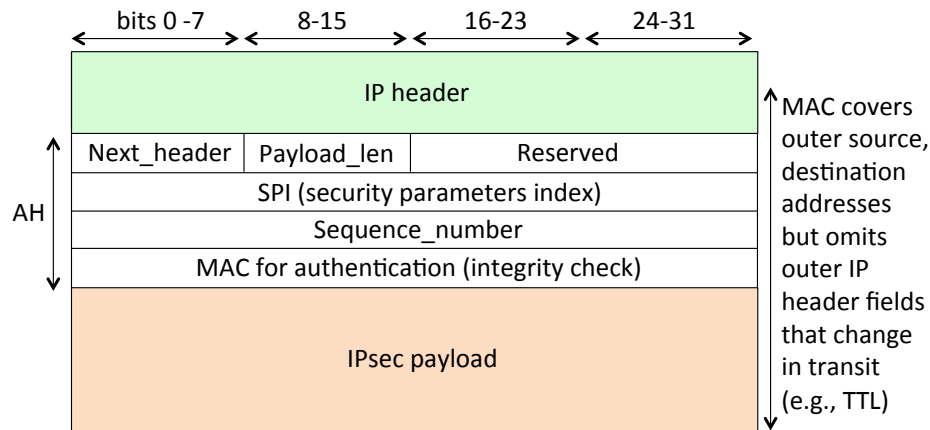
bits 0 -7 8-15 16-23 24-31

IP header

AH

| Next_header | Payload_len | Reserved |
|---|---|---|
| SPI (security parameters index) | | |
| Sequence_number | | |
| MAC for authentication (integrity check) | | |

IPsec payload

MAC covers outer source, destination addresses but omits outer IP header fields that change in transit (e.g., TTL)